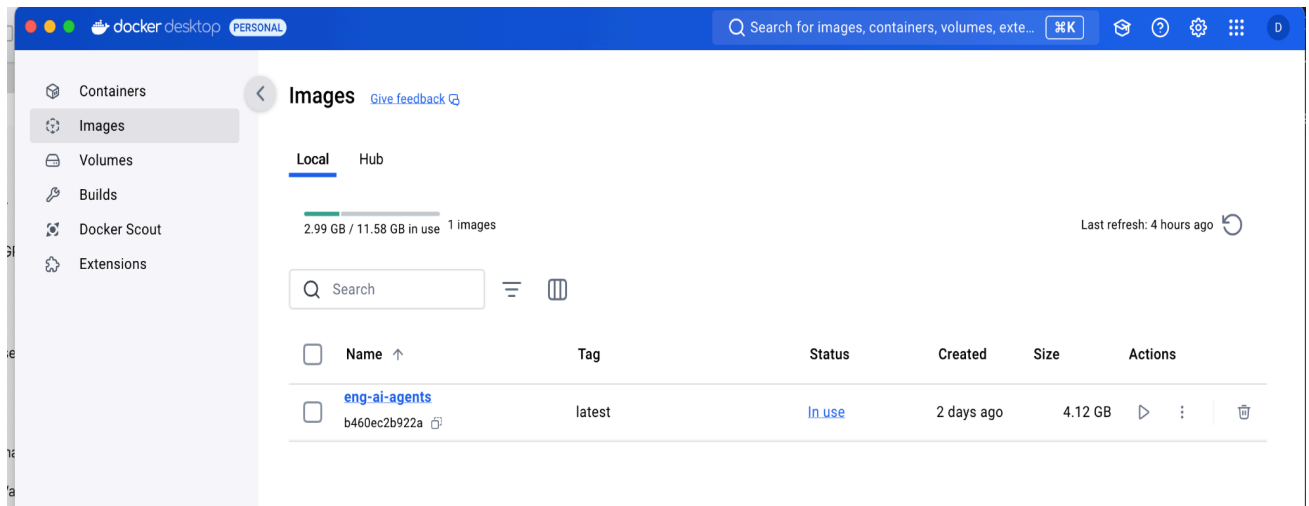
docker desktop PERSONAL

Search for images, containers, volumes, exte... ⌘K

D

Containers
Images
Volumes
Builds
Docker Scout
Extensions

Images Give feedback

Local Hub

2.99 GB / 11.58 GB in use 1 images

Last refresh: 4 hours ago

Search

| Name ↑ | Tag | Status | Created | Size | Actions |
|---|---|---|---|---|---|
| eng-ai-agents b460ec2b922a | latest | In use | 2 days ago | 4.12 GB | |